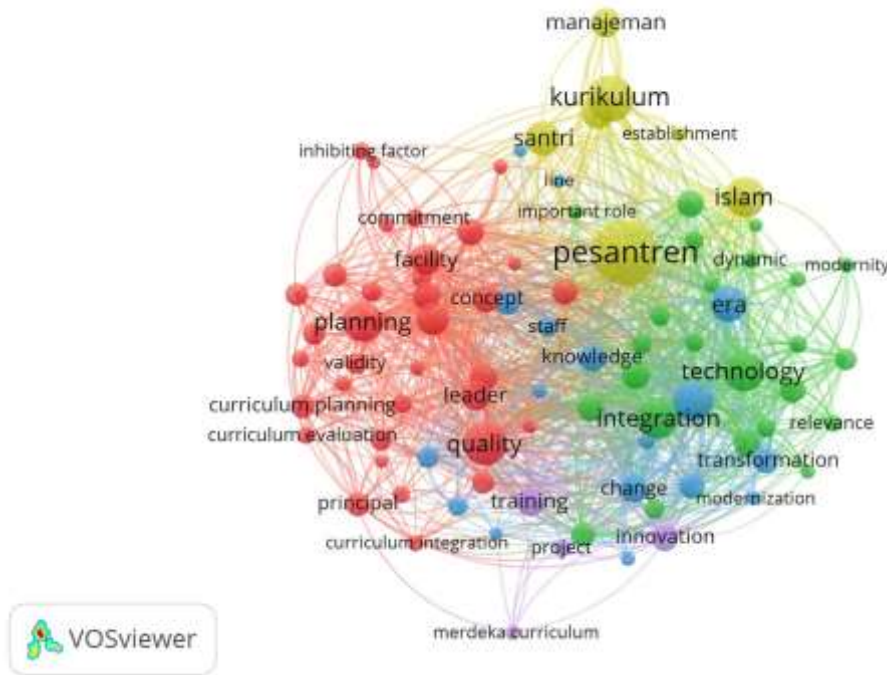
manajeman
kurikulum
santri
establishment
inhibiting factor
line
islam
important role
commitment
pesantren
facility
dynamic
modernity
concept
era
planning
staff
knowledge
validity
technology
leader
curriculum planning
integration
relevance
curriculum evaluation
quality
transformation
change
principal
training
modernization
curriculum integration
project
innovation
merdeka curriculum
VOSviewer